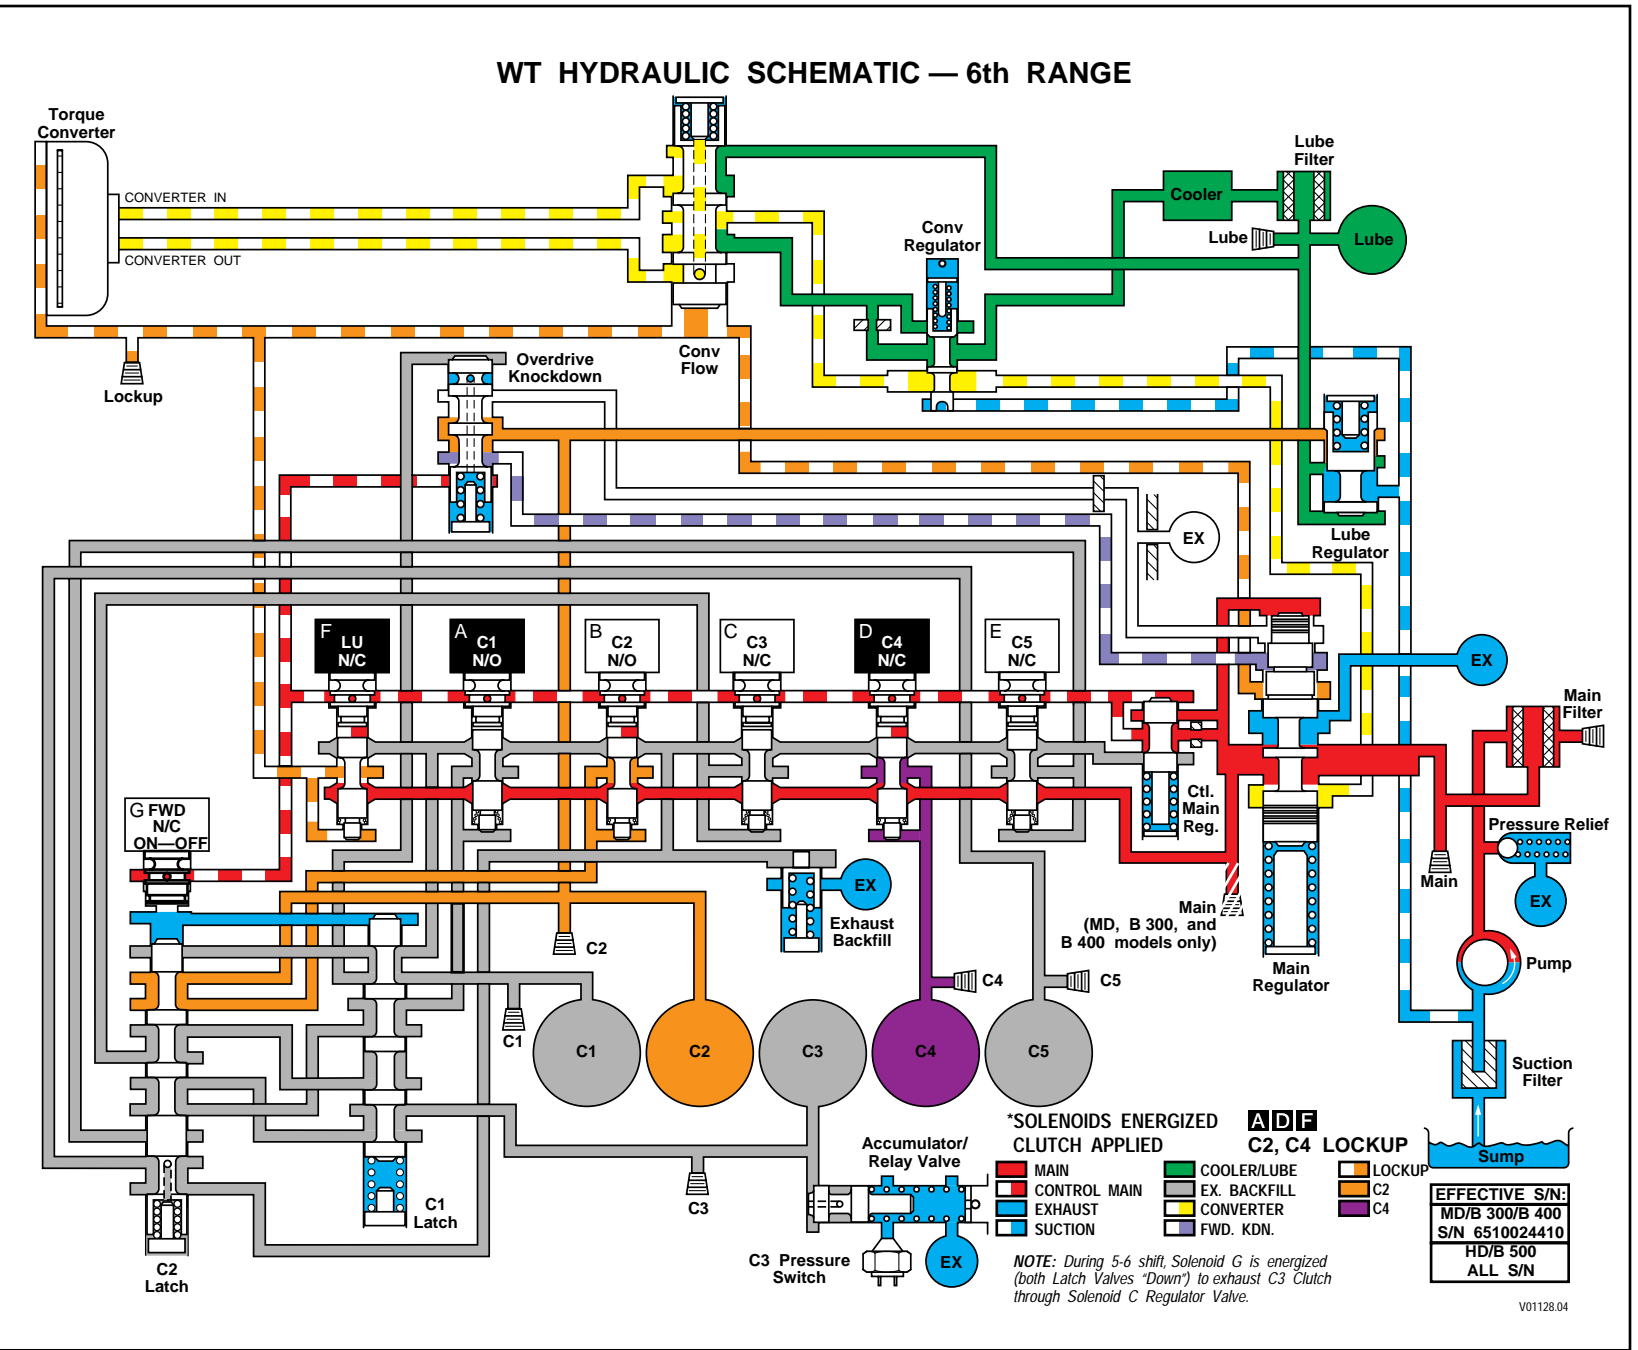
WT HYDRAULIC SCHEMATIC — 6th RANGE

Torque Converter

CONVERTER IN

CONVERTER OUT

Lockup

Overdrive Knockdown

Conv Flow

Conv Regulator

Cooler

Lube Filter

Lube

Lube

Lube Regulator

EX

F LU N/C

A C1 N/O

B C2 N/O

C C3 N/C

D C4 N/C

E C5 N/C

EX

Main Filter

Ctl. Main Reg.

Pressure Relief

G FWD N/C ON—OFF

EX

Exhaust Backfill

C2

Main (MD, B 300, and B 400 models only)

Main

EX

Main Regulator

Pump

C4

C5

C1

C1

C2

C3

C4

C5

Suction Filter

Sump

C3

C1 Latch

C2 Latch

Accumulator/ Relay Valve

C3 Pressure Switch

EX

*SOLENOIDS ENERGIZED A D F

CLUTCH APPLIED C2, C4 LOCKUP

MAIN

CONTROL MAIN

EXHAUST

SUCTION

COOLER/LUBE

EX. BACKFILL

CONVERTER

FWD. KDN.

LOCKUP

C2

C4

EFFECTIVE S/N:
MD/B 300/B 400
S/N 6510024410
HD/B 500
ALL S/N

NOTE: During 5-6 shift, Solenoid G is energized (both Latch Valves "Down") to exhaust C3 Clutch through Solenoid C Regulator Valve.

V01128.04